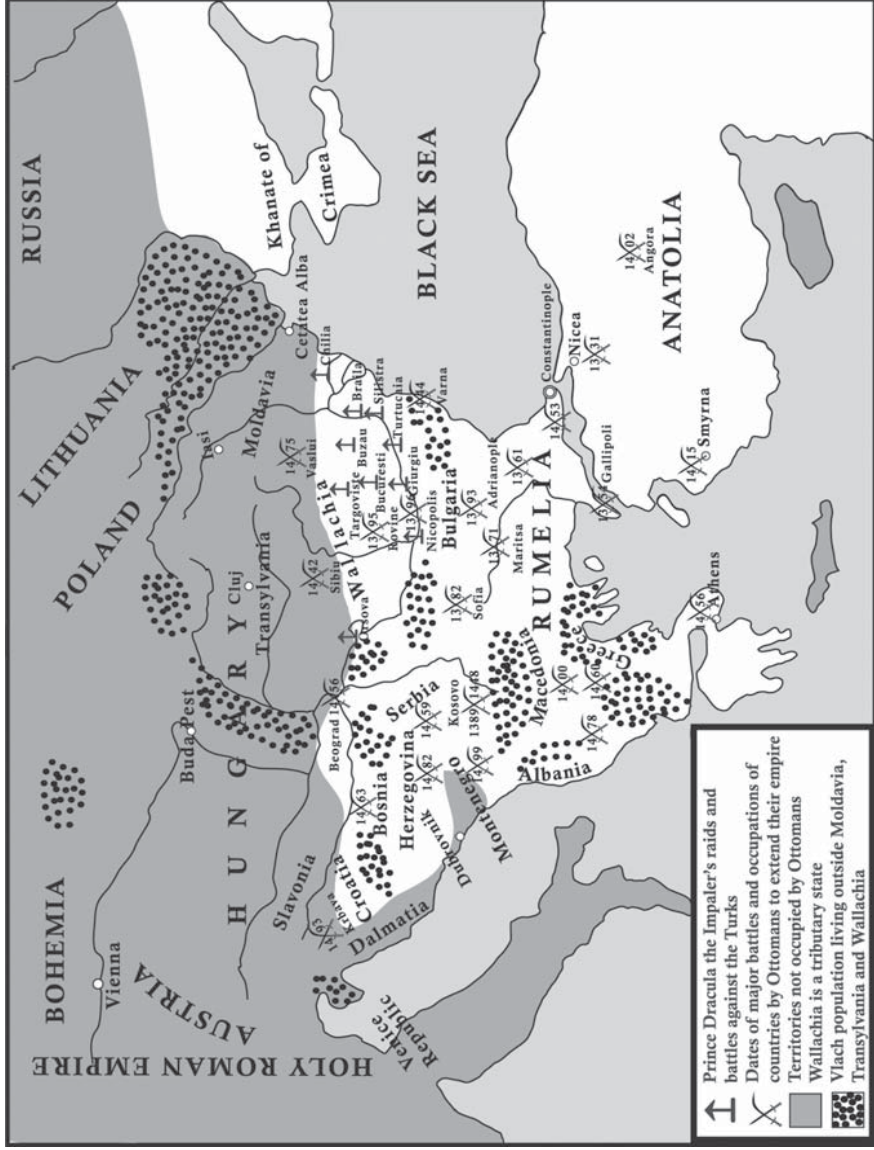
Prince Dracula the Impaler's raids and battles against the Turks
Dates of major battles and occupations of countries by Ottomans to extend their empire
Territories not occupied by Ottomans
Wallachia is a tributary state
Vlach population living outside Moldavia, Transylvania and Wallachia

RUSSIA
LITHUANIA
POLAND
BOHEMIA
HOLY ROMAN EMPIRE
AUSTRIA
Vienna
HUNGARY
Buda Pest
Cluj
Transylvania
Moldavia
Iasi
Khanate of Crimea
Cetatea Alba
Chilia
Braila
Silistra
Turtucaia
Varna
BLACK SEA
Wallachia
Targoviste
Buzau
Bucuresti
Giurgiu
Rovine
Nicopolis
Sibiu
Orsova
Vaslui
1475
1442
1395
1396
1444
Bulgaria
1393
Adrianople
1361
Maritsa
1371
Sofia
1382
RUMELIA
Constantinople
1453
Nicea
1331
Gallipoli
1354
Smyrna
1415
ANATOLIA
Angora
1402
Athens
1456
Greece
Macedonia
1400
1460
1478
Albania
Kosovo
1389
1448
Serbia
1459
Beograd
1456
Bosnia
1463
Herzegovina
1482
1499
Montenegro
Dubrovnik
Croatia
Slavonia
Dalmatia
Krbava
1493
Venice Republic